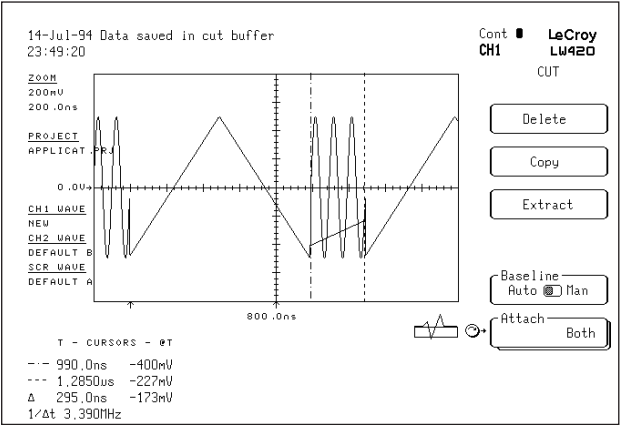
14-Jul-94 Data saved in cut buffer
23:49:20

Cont CH1

LeCroy LW420

CUT

ZOOM
200mV
200.0ns

PROJECT
APPLICAT.PRJ

0.0V

CH1 WAVE
NEW
CH2 WAVE
DEFAULT B
SCR WAVE
DEFAULT A

Delete

Copy

Extract

Baseline
Auto Man

Attach
Both

800.0ns

T - CURSORS - @T

-·- 990.0ns -400mV
--- 1.2850μs -227mV
Δ 295.0ns -173mV
1/Δt 3.390MHz